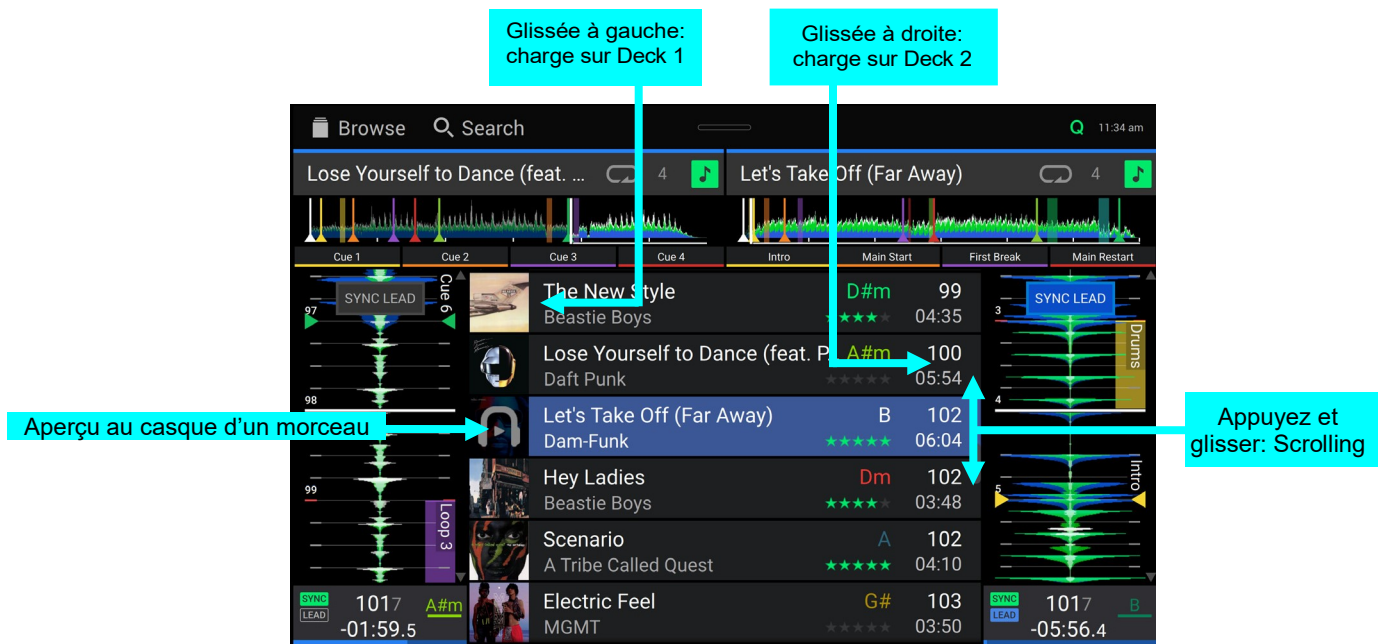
Glissée à gauche: charge sur Deck 1

Glissée à droite: charge sur Deck 2

Browse Search Q 11:34 am

Lose Yourself to Dance (feat. ... 4

Let's Take Off (Far Away) 4

Cue 1 Cue 2 Cue 3 Cue 4 Intro Main Start First Break Main Restart

SYNC LEAD Cue 6 97 98 99 Loop 3

SYNC LEAD 3 Drums 4 5 Intro

| | Title / Artist | Key | BPM / Time |
|---|---|---|---|
| | The New Style / Beastie Boys | D#m | 99 / 04:35 |
| | Lose Yourself to Dance (feat. P / Daft Punk | A#m | 100 / 05:54 |
| | Let's Take Off (Far Away) / Dam-Funk | B | 102 / 06:04 |
| | Hey Ladies / Beastie Boys | Dm | 102 / 03:48 |
| | Scenario / A Tribe Called Quest | A | 102 / 04:10 |
| | Electric Feel / MGMT | G# | 103 / 03:50 |

Aperçu au casque d'un morceau

Appuyez et glisser: Scrolling

SYNC LEAD 1017 A#m -01:59.5

SYNC LEAD 1017 B -05:56.4